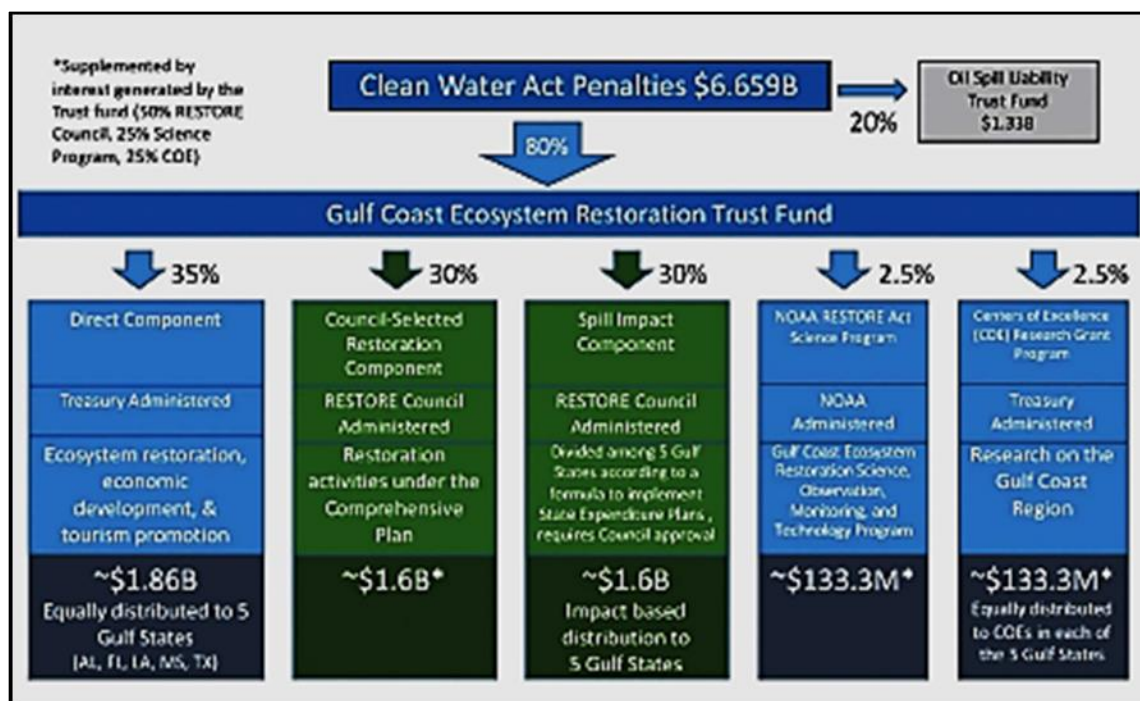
*Supplemented by interest generated by the Trust fund (50% RESTORE Council, 25% Science Program, 25% COE)

Clean Water Act Penalties $6.659B

20%

Oil Spill Liability Trust Fund $1.33B

80%

Gulf Coast Ecosystem Restoration Trust Fund

35%

30%

30%

2.5%

2.5%

Direct Component

Treasury Administered

Ecosystem restoration, economic development, & tourism promotion

~$1.86B
Equally distributed to 5 Gulf States (AL, FL, LA, MS, TX)

Council-Selected Restoration Component

RESTORE Council Administered

Restoration activities under the Comprehensive Plan

~$1.6B*

Spill Impact Component

RESTORE Council Administered

Divided among 5 Gulf States according to a formula to implement State Expenditure Plans, requires Council approval

~$1.6B
Impact based distribution to 5 Gulf States

NOAA RESTORE Act Science Program

NOAA Administered

Gulf Coast Ecosystem Restoration Science, Observation, Monitoring, and Technology Program

~$133.3M*

Centers of Excellence (COE) Research Grant Program

Treasury Administered

Research on the Gulf Coast Region

~$133.3M*
Equally distributed to COEs in each of the 5 Gulf States